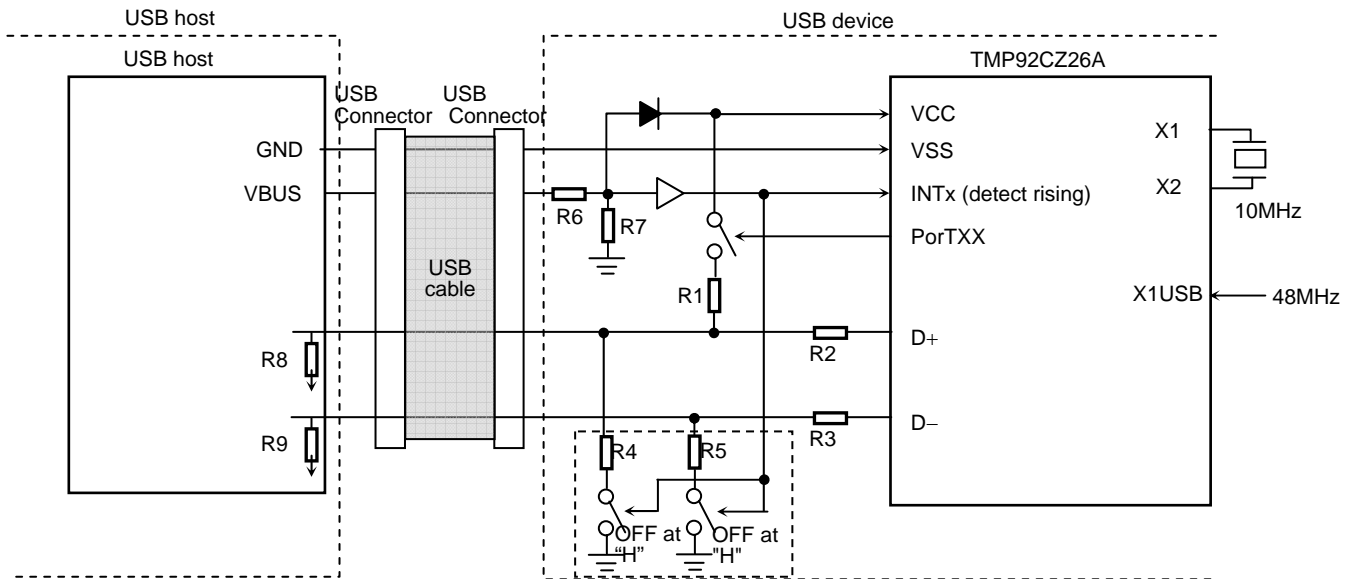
USB host

USB host

GND

VBUS

R8

R9

USB Connector

USB Connector

USB cable

USB device

R6

R7

R1

R4

R5

OFF at "H"

OFF at "H"

R2

R3

TMP92CZ26A

VCC

VSS

INTx (detect rising)

PorTXX

D+

D−

X1

X2

X1USB

10MHz

48MHz